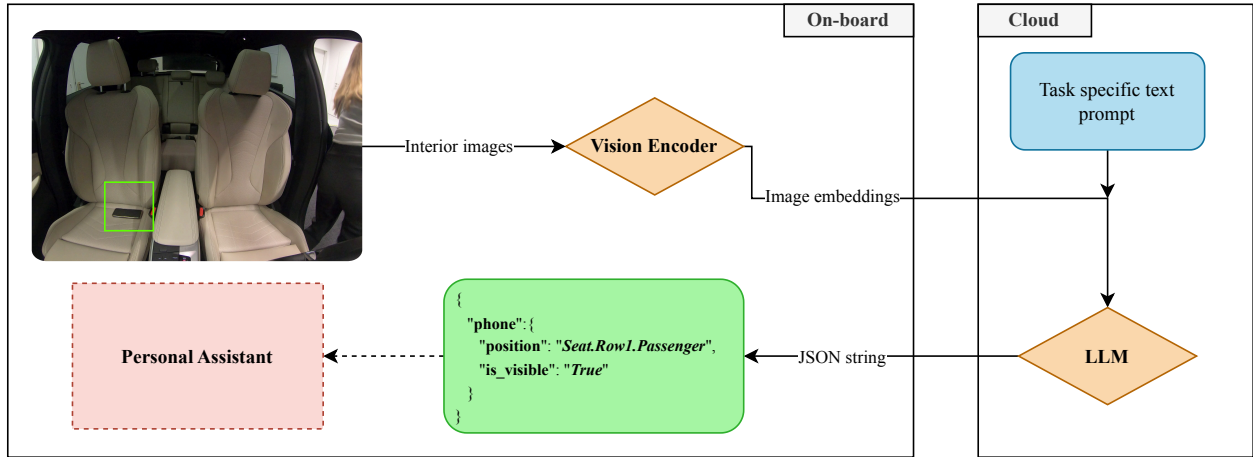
On-board

Cloud

Task specific text prompt

Interior images

Vision Encoder

Image embeddings

LLM

JSON string

{
"phone": {
"position": "Seat.Row1.Passenger",
"is_visible": "True"
}
}

Personal Assistant